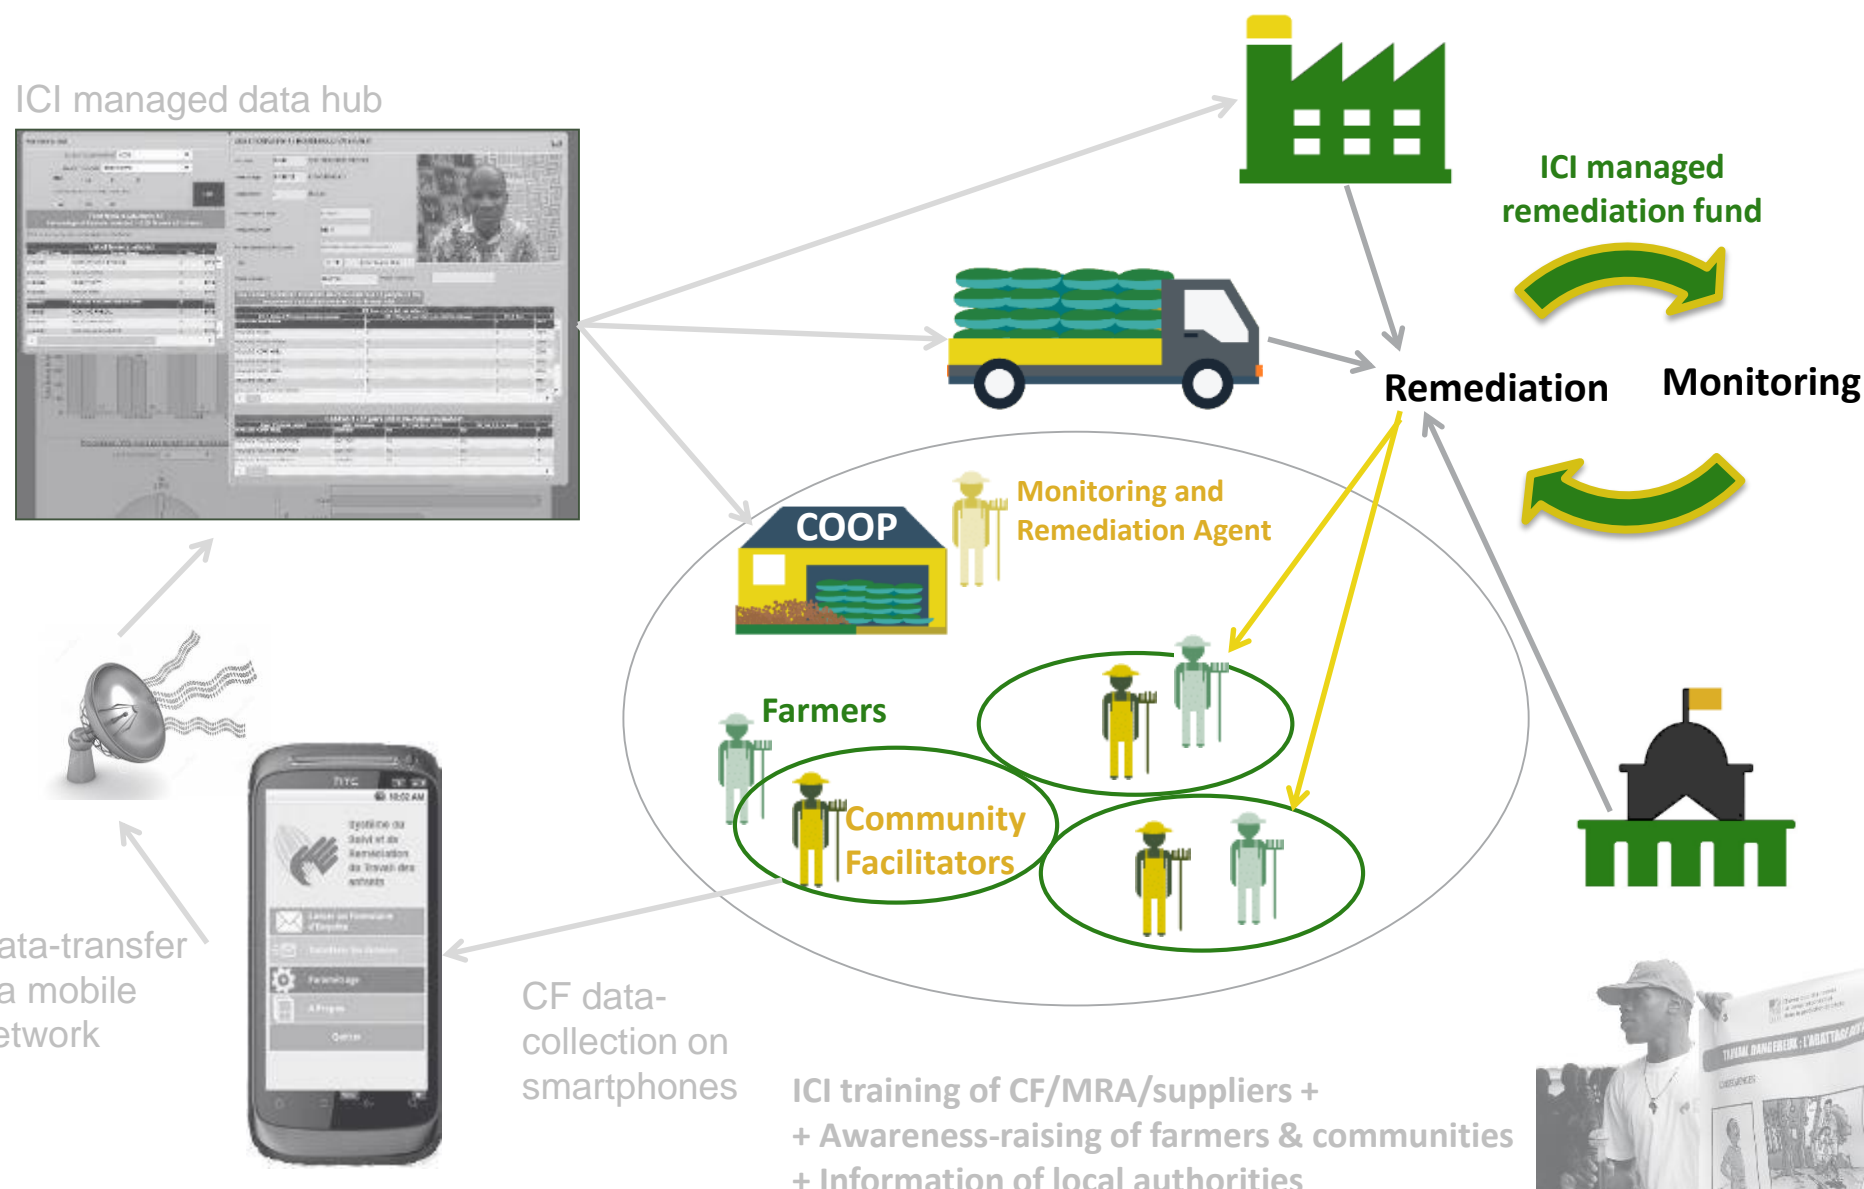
ICI managed data hub

ICI managed remediation fund

Remediation

Monitoring

COOP

Monitoring and Remediation Agent

Farmers

Community Facilitators

ata-transfer a mobile etwork

CF data-collection on smartphones

ICI training of CF/MRA/suppliers + + Awareness-raising of farmers & communities + Information of local authorities